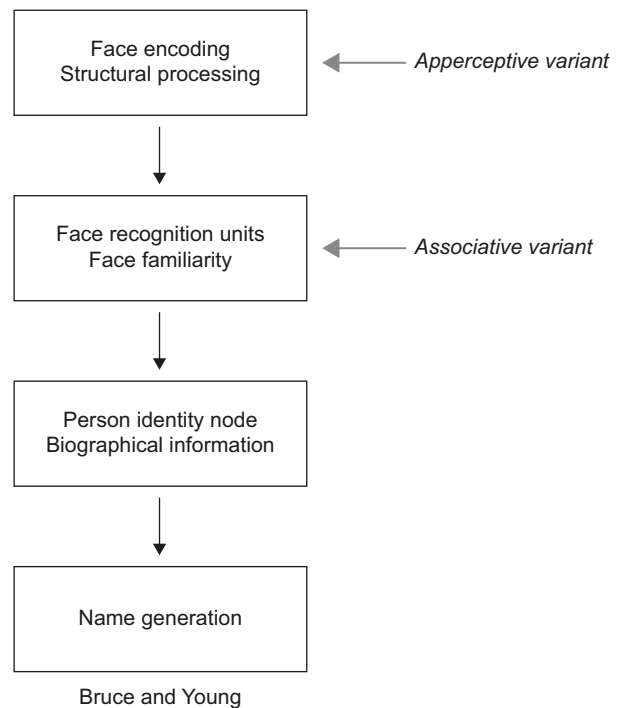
Face encoding
Structural processing

Apperceptive variant

Face recognition units
Face familiarity

Associative variant

Person identity node
Biographical information

Name generation

Bruce and Young